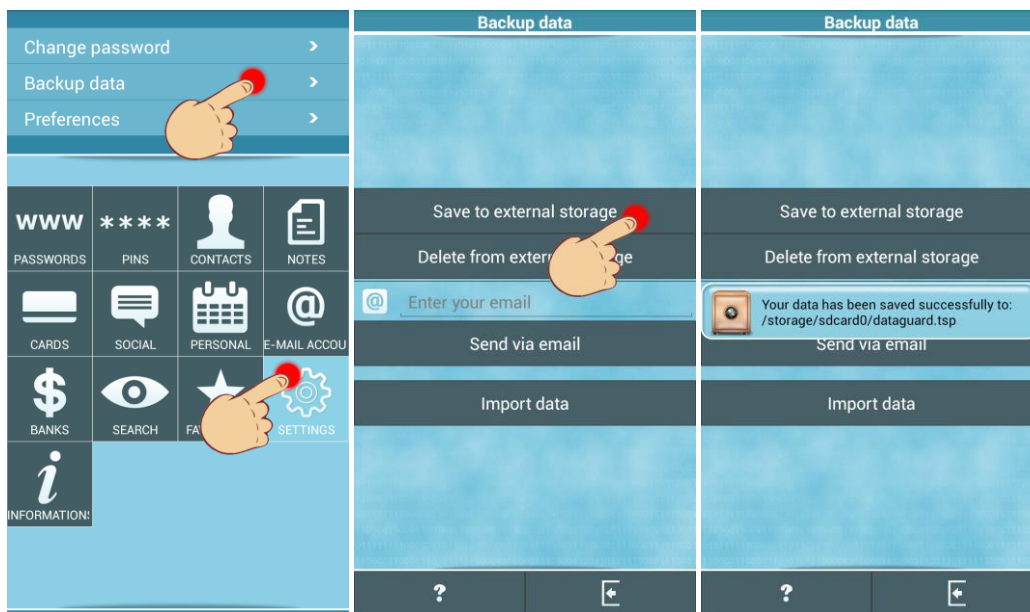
Change password
Backup data
Preferences

WWW
PASSWORDS
****
PINS
CONTACTS
NOTES
CARDS
SOCIAL
PERSONAL
@
E-MAIL ACCOU
$
BANKS
SEARCH
FA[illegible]
SETTINGS
i
INFORMATION!

Backup data

Save to external storage
Delete from exter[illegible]ge
Enter your email
Send via email
Import data
?

Backup data

Save to external storage
Delete from external storage
Your data has been saved successfully to: /storage/sdcard0/dataguard.tsp
Send via email
Import data
?